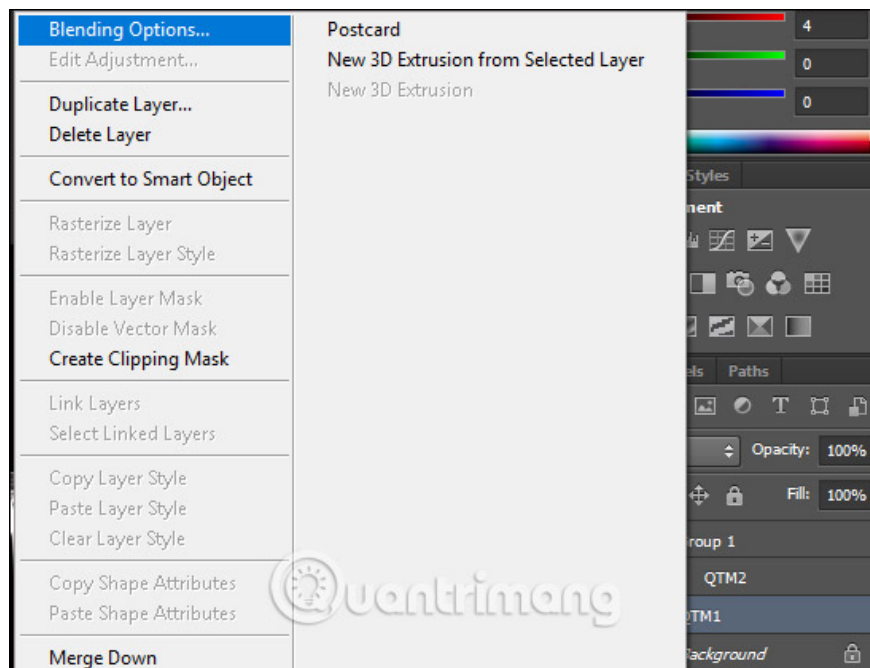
Blending Options...
Edit Adjustment...

Duplicate Layer...
Delete Layer

Convert to Smart Object

Rasterize Layer
Rasterize Layer Style

Enable Layer Mask
Disable Vector Mask
Create Clipping Mask

Link Layers
Select Linked Layers

Copy Layer Style
Paste Layer Style
Clear Layer Style

Copy Shape Attributes
Paste Shape Attributes

Merge Down

Postcard
New 3D Extrusion from Selected Layer
New 3D Extrusion

4
0
0

Styles
nent

els Paths

Opacity: 100%
Fill: 100%

roup 1
QTM2
QTM1
ackground

Quantrimang